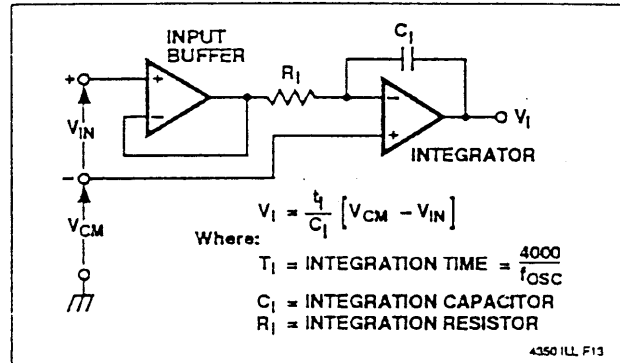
INPUT BUFFER

$C_I$

$R_I$

+

−

+

−

+

$V_{IN}$

−

$V_I$

INTEGRATOR

$V_{CM}$

$V_I = \frac{t_I}{C_I}\left[V_{CM} - V_{IN}\right]$

Where:

$T_I$ = INTEGRATION TIME = $\frac{4000}{f_{OSC}}$

$C_I$ = INTEGRATION CAPACITOR

$R_I$ = INTEGRATION RESISTOR

4350 ILL F13